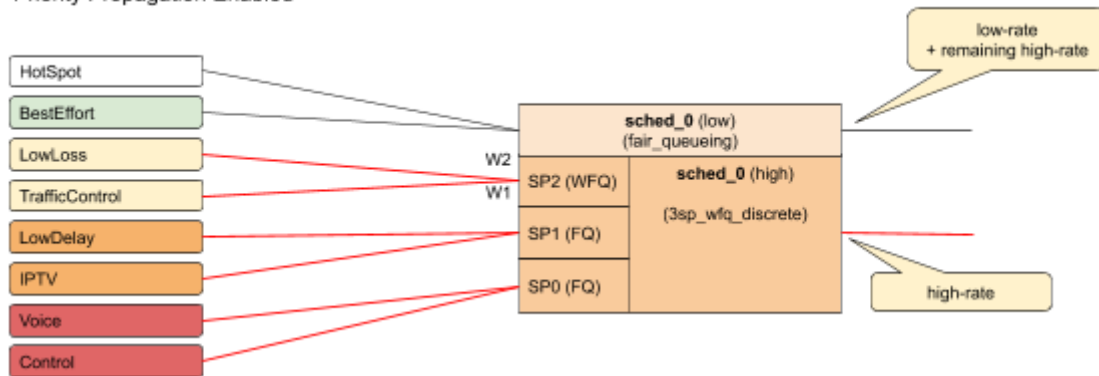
Priority Propagation Enabled

low-rate
+ remaining high-rate

HotSpot

BestEffort

LowLoss

TrafficControl

LowDelay

IPTV

Voice

Control

W2

W1

**sched_0** (low)
(fair_queueing)

SP2 (WFQ)

SP1 (FQ)

SP0 (FQ)

**sched_0** (high)

(3sp_wfq_discrete)

high-rate